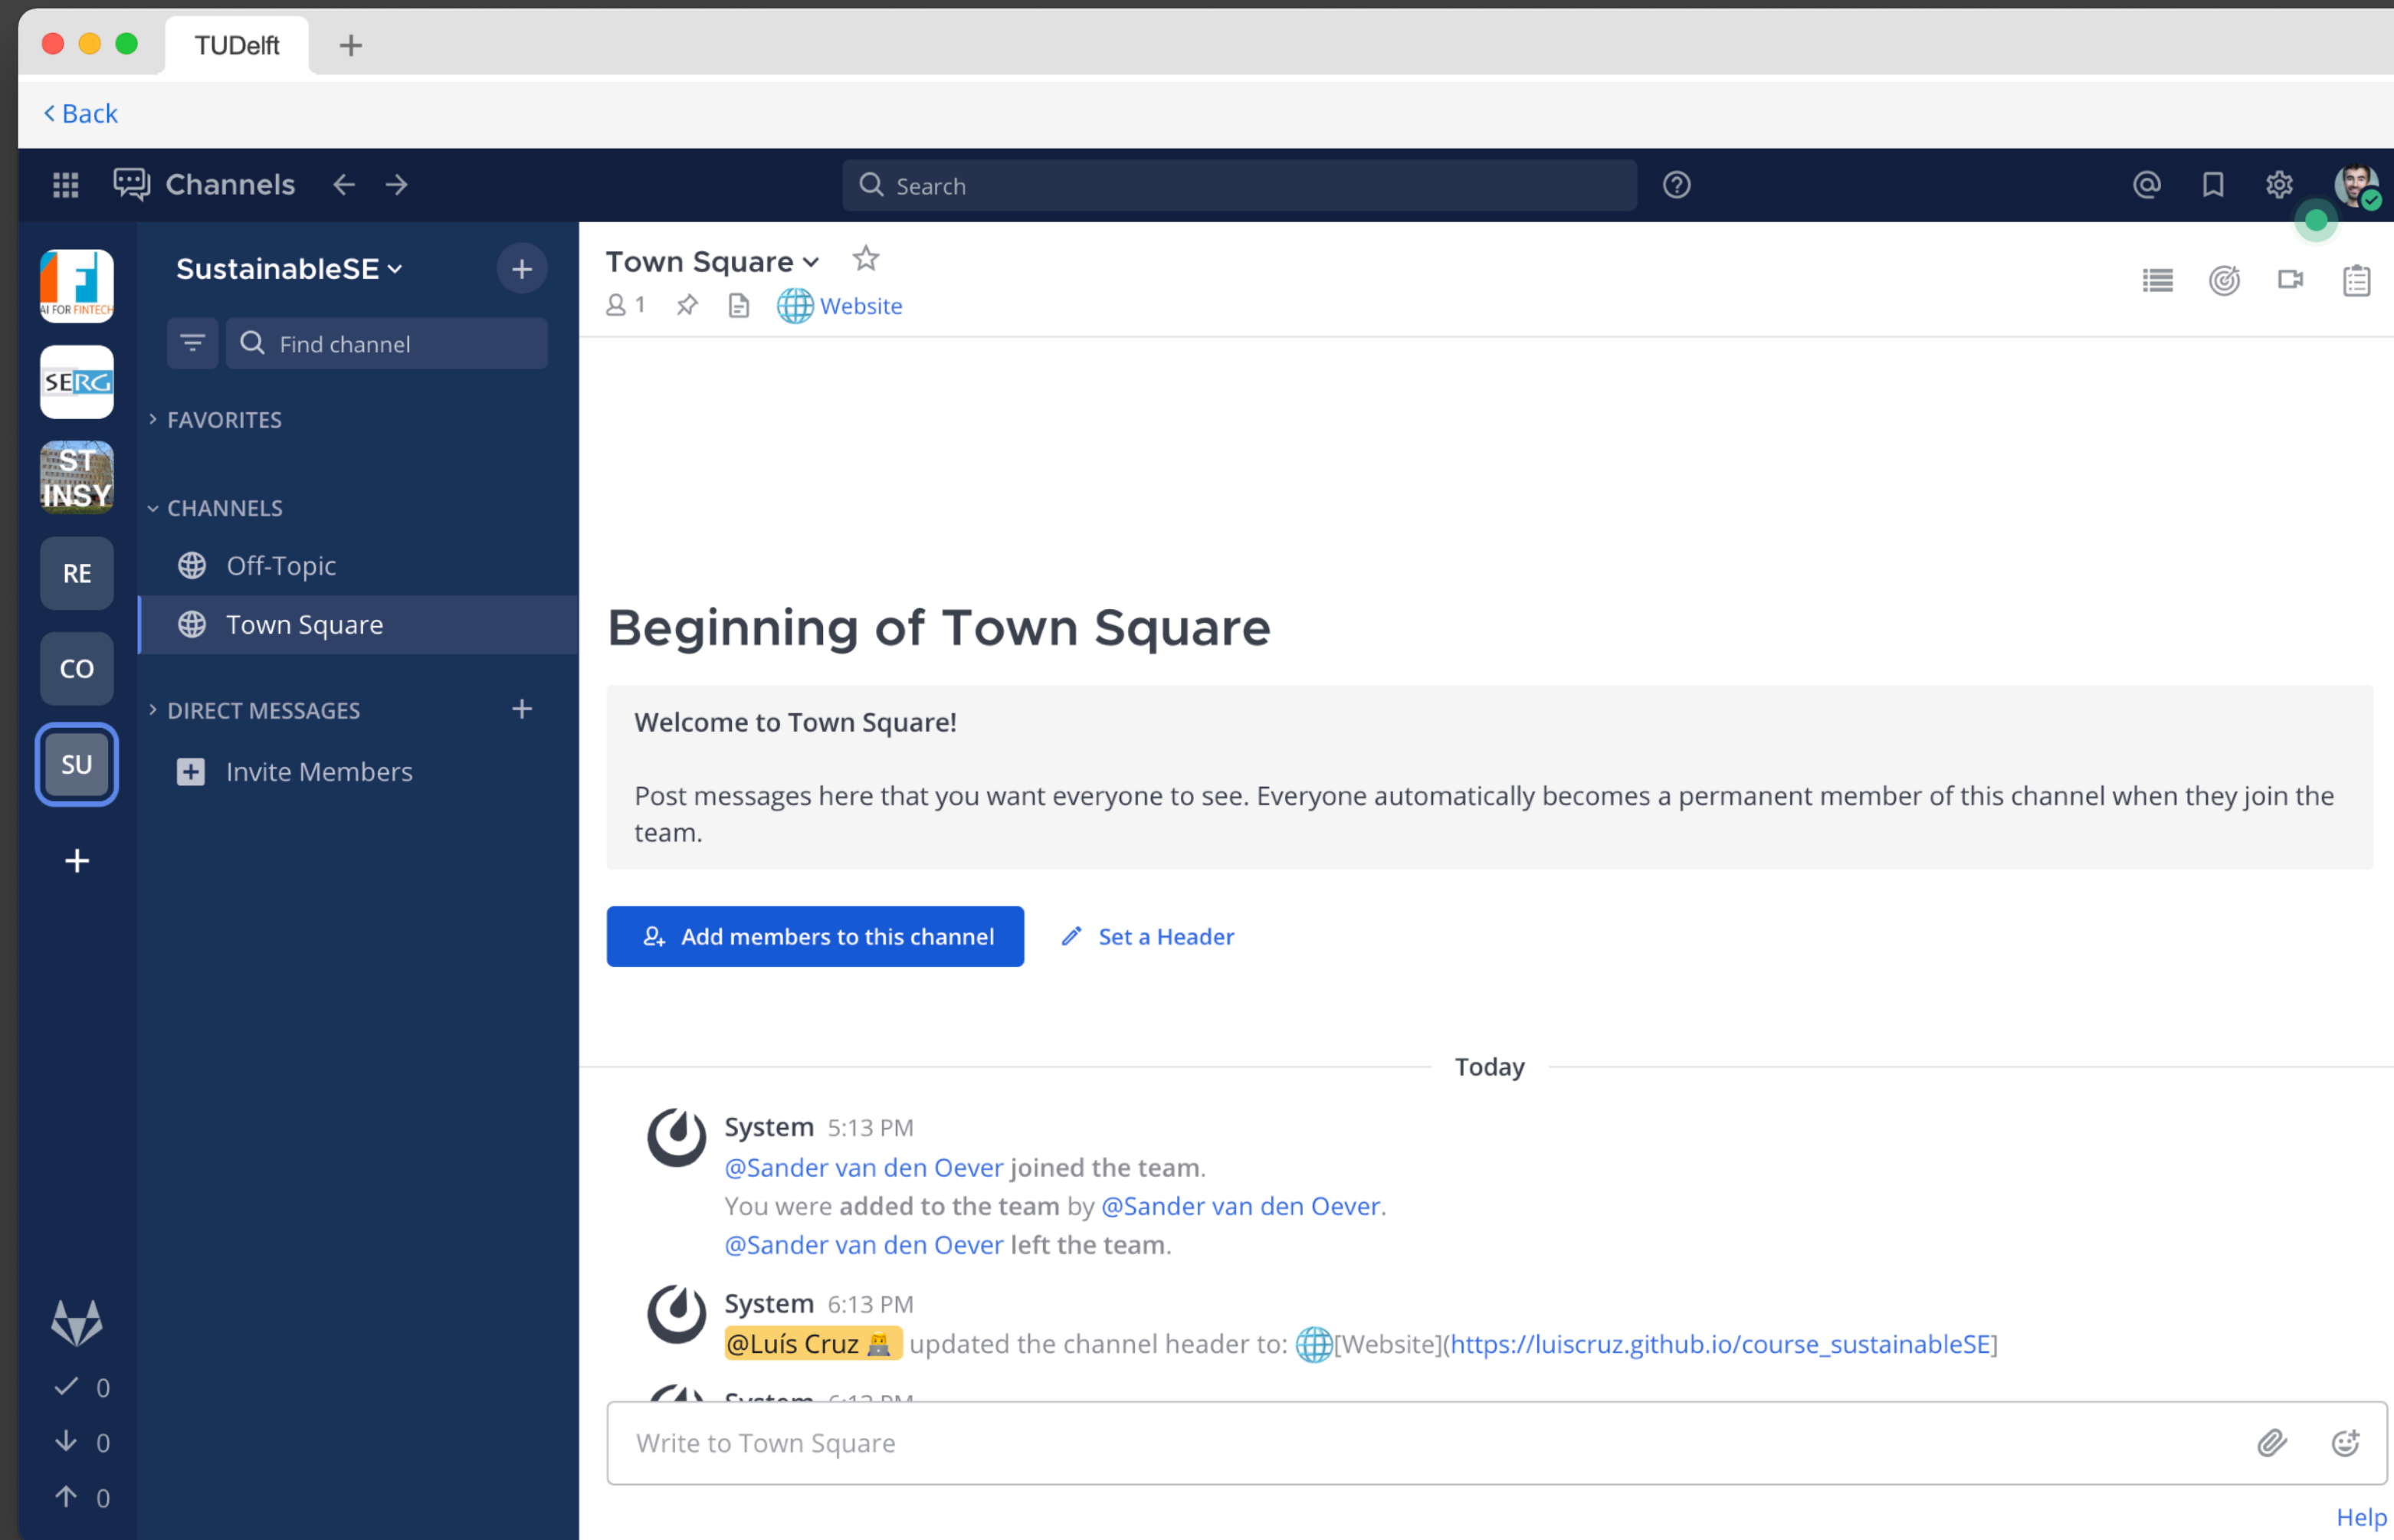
TUDelft +

< Back

Channels

Search

AI FOR FINTECH

SERG

ST INSY

RE

CO

SU

+

SustainableSE

Find channel

FAVORITES

CHANNELS

Off-Topic

Town Square

DIRECT MESSAGES

Invite Members

0

0

0

Town Square

1

Website

Beginning of Town Square

Welcome to Town Square!

Post messages here that you want everyone to see. Everyone automatically becomes a permanent member of this channel when they join the team.

Add members to this channel

Set a Header

Today

System 5:13 PM

@Sander van den Oever joined the team.

You were added to the team by @Sander van den Oever.

@Sander van den Oever left the team.

System 6:13 PM

@Luís Cruz updated the channel header to: [Website](https://luiscruz.github.io/course_sustainableSE)

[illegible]

Write to Town Square

Help